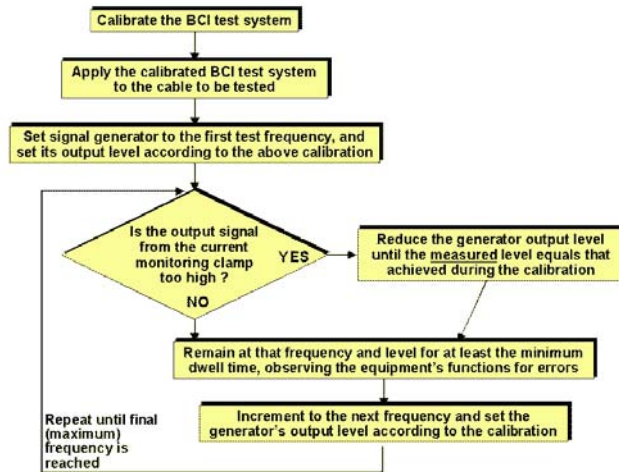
Calibrate the BCI test system

Apply the calibrated BCI test system to the cable to be tested

Set signal generator to the first test frequency, and set its output level according to the above calibration

Is the output signal from the current monitoring clamp too high ?

YES

NO

Reduce the generator output level until the measured level equals that achieved during the calibration

Remain at that frequency and level for at least the minimum dwell time, observing the equipment's functions for errors

Repeat until final (maximum) frequency is reached

Increment to the next frequency and set the generator's output level according to the calibration